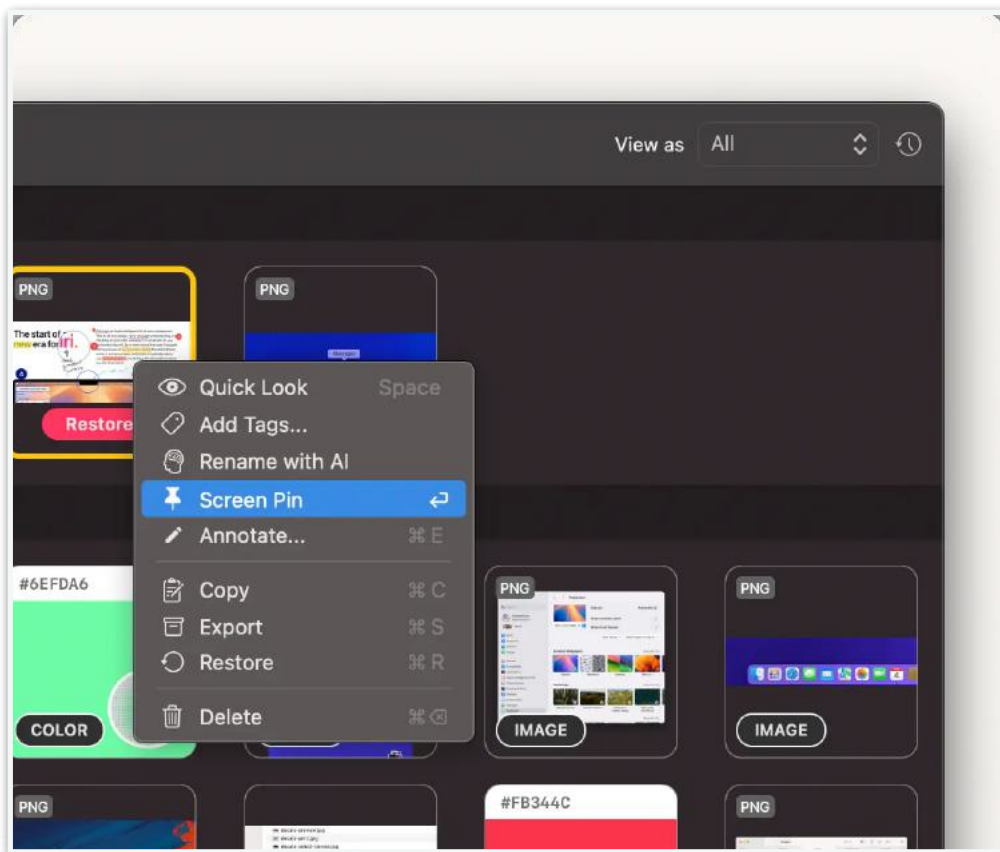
View as All

PNG

The start of a new era for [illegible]

Restore

PNG

Quick Look Space
Add Tags...
Rename with AI
Screen Pin ↩
Annotate... ⌘ E
Copy ⌘ C
Export ⌘ S
Restore ⌘ R
Delete ⌘ ⌫

#6EFDA6

COLOR

PNG

IMAGE

PNG

IMAGE

PNG

#FB344C

PNG